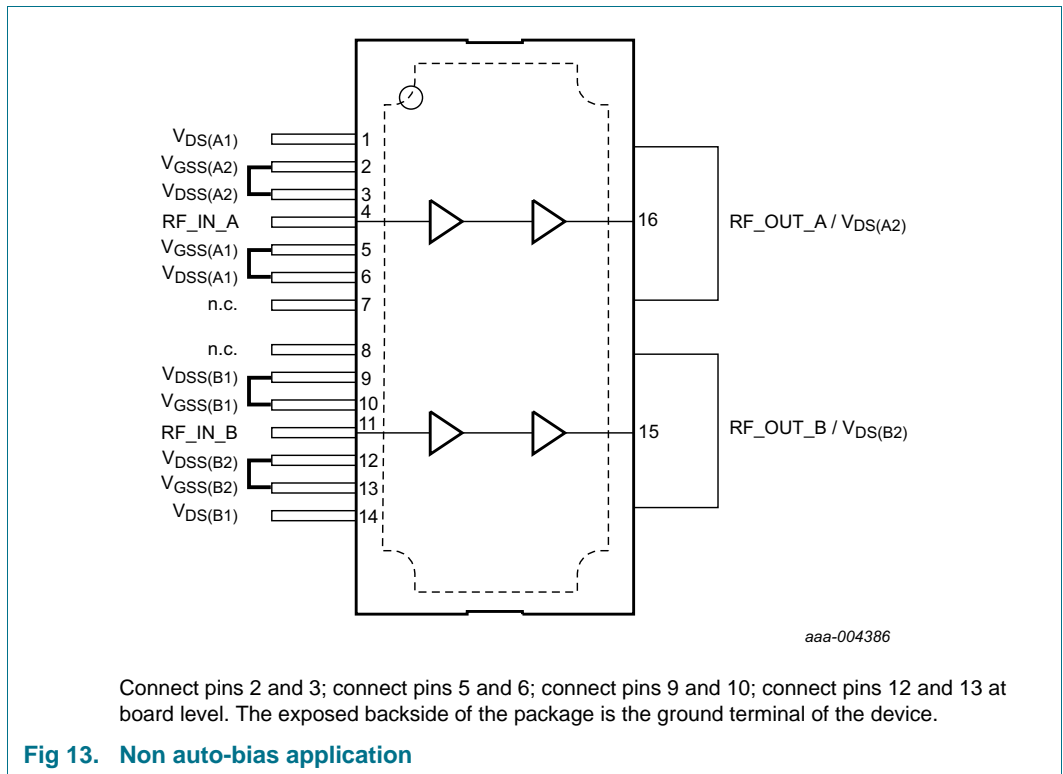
$V_{DS(A1)}$ 1
$V_{GSS(A2)}$ 2
$V_{DSS(A2)}$ 3
RF_IN_A 4
$V_{GSS(A1)}$ 5
$V_{DSS(A1)}$ 6
n.c. 7
n.c. 8
$V_{DSS(B1)}$ 9
$V_{GSS(B1)}$ 10
RF_IN_B 11
$V_{DSS(B2)}$ 12
$V_{GSS(B2)}$ 13
$V_{DS(B1)}$ 14

16 RF_OUT_A / $V_{DS(A2)}$
15 RF_OUT_B / $V_{DS(B2)}$

aaa-004386

Connect pins 2 and 3; connect pins 5 and 6; connect pins 9 and 10; connect pins 12 and 13 at board level. The exposed backside of the package is the ground terminal of the device.

Fig 13. Non auto-bias application